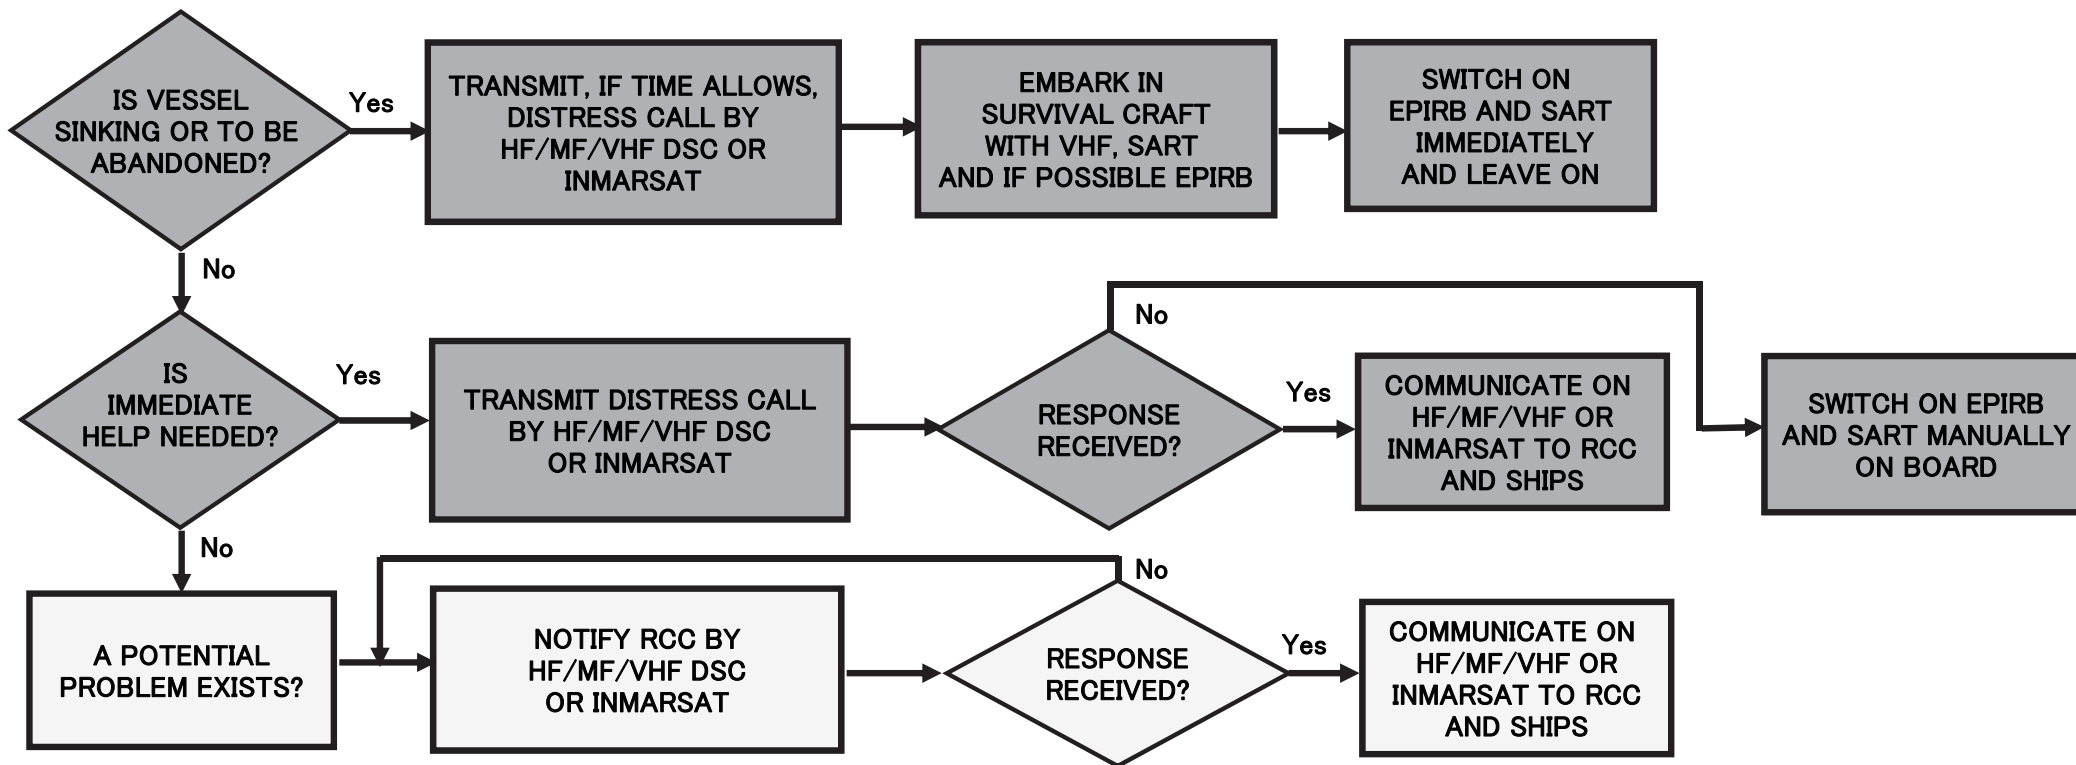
IS VESSEL SINKING OR TO BE ABANDONED?

Yes

TRANSMIT, IF TIME ALLOWS, DISTRESS CALL BY HF/MF/VHF DSC OR INMARSAT

EMBARK IN SURVIVAL CRAFT WITH VHF, SART AND IF POSSIBLE EPIRB

SWITCH ON EPIRB AND SART IMMEDIATELY AND LEAVE ON

No

No

IS IMMEDIATE HELP NEEDED?

Yes

TRANSMIT DISTRESS CALL BY HF/MF/VHF DSC OR INMARSAT

RESPONSE RECEIVED?

Yes

COMMUNICATE ON HF/MF/VHF OR INMARSAT TO RCC AND SHIPS

SWITCH ON EPIRB AND SART MANUALLY ON BOARD

No

No

A POTENTIAL PROBLEM EXISTS?

NOTIFY RCC BY HF/MF/VHF DSC OR INMARSAT

RESPONSE RECEIVED?

Yes

COMMUNICATE ON HF/MF/VHF OR INMARSAT TO RCC AND SHIPS